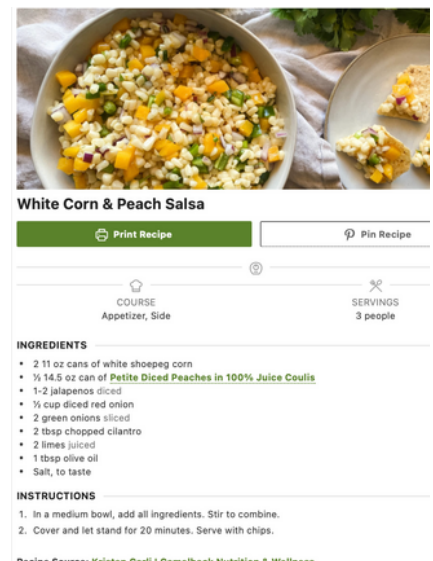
White Corn & Peach Salsa

Print Recipe

Pin Recipe

COURSE
Appetizer, Side

SERVINGS
3 people

INGREDIENTS

- 2 11 oz cans of white shoepeg corn
- ½ 14.5 oz can of Petite Diced Peaches in 100% Juice Coulis
- 1-2 jalapenos diced
- ½ cup diced red onion
- 2 green onions sliced
- 2 tbsp chopped cilantro
- 2 limes juiced
- 1 tbsp olive oil
- Salt, to taste

INSTRUCTIONS

1. In a medium bowl, add all ingredients. Stir to combine.
2. Cover and let stand for 20 minutes. Serve with chips.

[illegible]